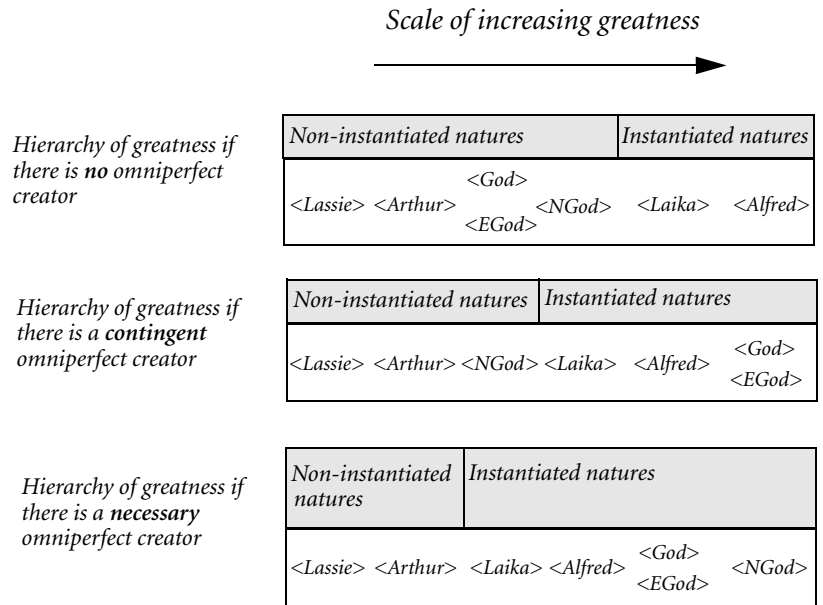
Scale of increasing greatness

Hierarchy of greatness if there is **no** omniperfect creator

| Non-instantiated natures | Instantiated natures |
|---|---|
| <Lassie> <Arthur> <God> <EGod> <NGod> | <Laika> <Alfred> |

Hierarchy of greatness if there is a **contingent** omniperfect creator

| Non-instantiated natures | Instantiated natures |
|---|---|
| <Lassie> <Arthur> <NGod> | <Laika> <Alfred> <God> <EGod> |

Hierarchy of greatness if there is a **necessary** omniperfect creator

| Non-instantiated natures | Instantiated natures |
|---|---|
| <Lassie> <Arthur> | <Laika> <Alfred> <God> <EGod> <NGod> |